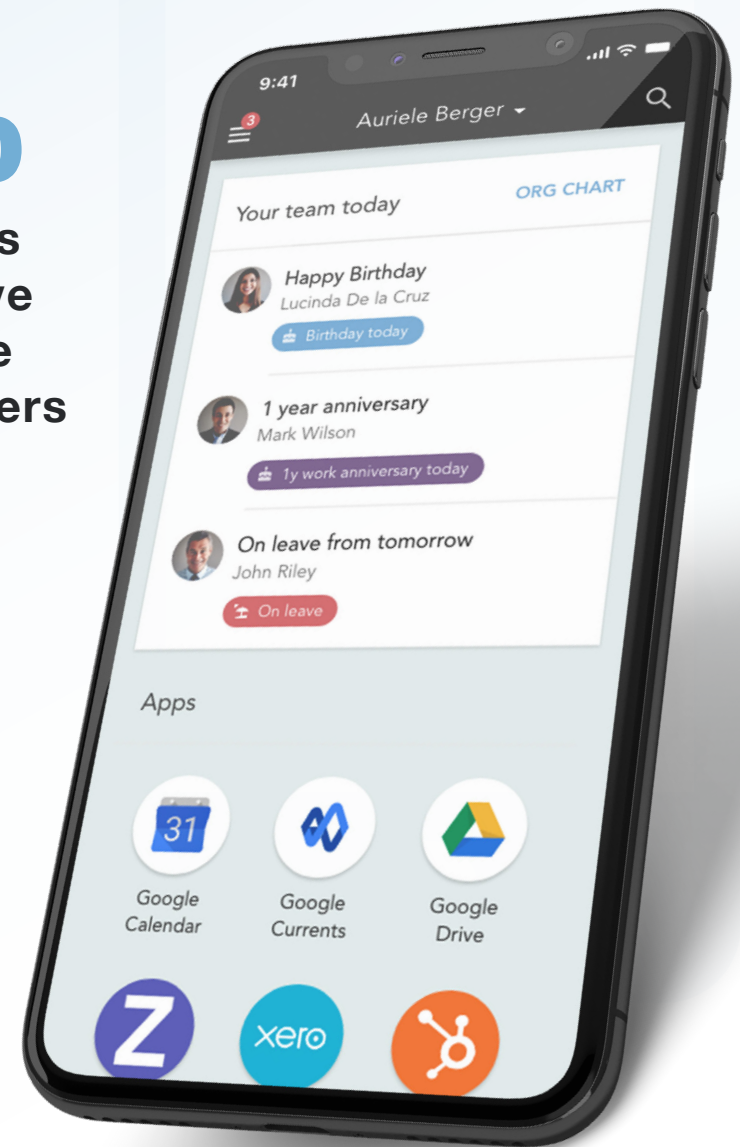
s
ve
e
ers

9:41
3
Auriele Berger

Your team today
ORG CHART

Happy Birthday
Lucinda De la Cruz
Birthday today

1 year anniversary
Mark Wilson
1y work anniversary today

On leave from tomorrow
John Riley
On leave

Apps

31
Google Calendar

Google Currents

Google Drive

Z

xero